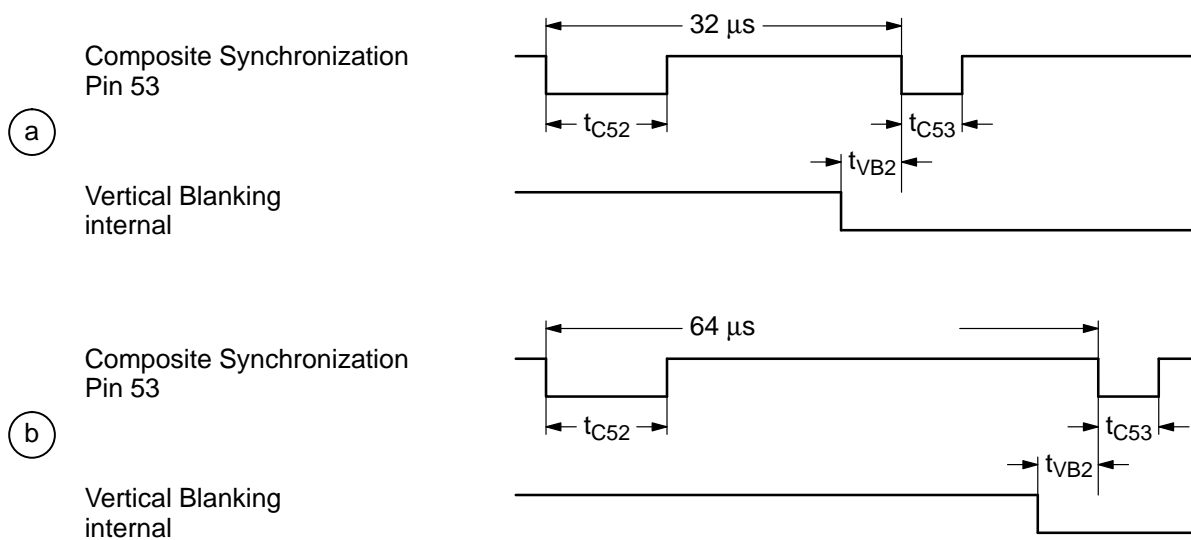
a

Composite Synchronization
Pin 53

32 µs

$t_{C52}$

$t_{C53}$

$t_{VB2}$

Vertical Blanking
internal

b

Composite Synchronization
Pin 53

64 µs

$t_{C52}$

$t_{C53}$

$t_{VB2}$

Vertical Blanking
internal